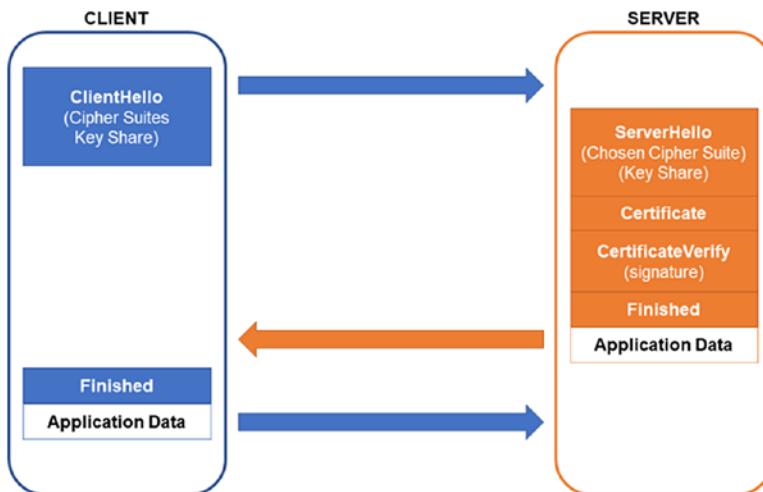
CLIENT

ClientHello
(Cipher Suites
Key Share)

Finished

Application Data

SERVER

ServerHello
(Chosen Cipher Suite)
(Key Share)

Certificate

CertificateVerify
(signature)

Finished

Application Data